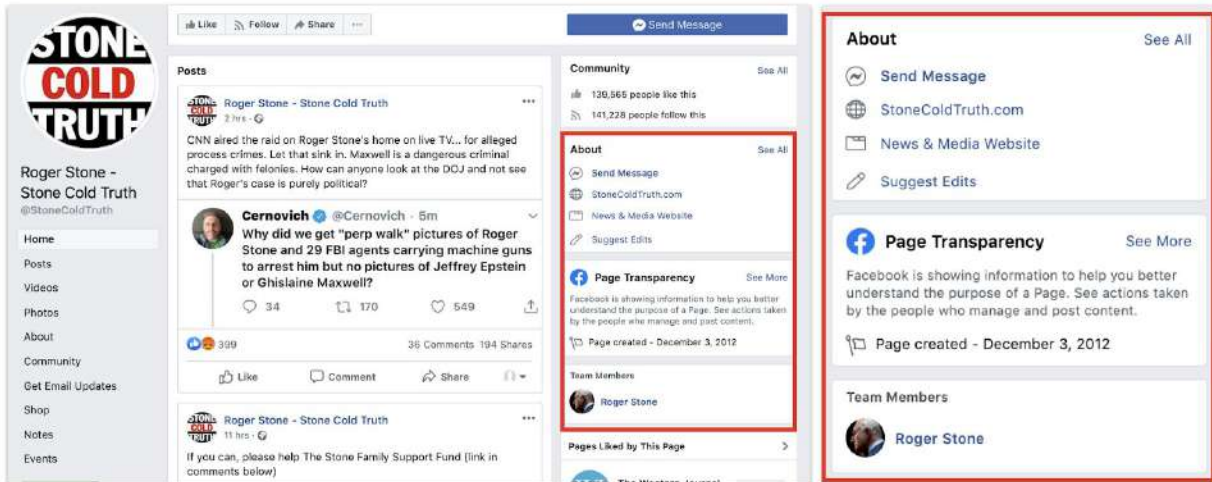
STONE COLD TRUTH

Roger Stone - Stone Cold Truth
@StoneColdTruth

Home
Posts
Videos
Photos
About
Community
Get Email Updates
Shop
Notes
Events

Like
Follow
Share
···

Send Message

Posts

Roger Stone - Stone Cold Truth
2 hrs ·

CNN aired the raid on Roger Stone's home on live TV... for alleged process crimes. Let that sink in. Maxwell is a dangerous criminal charged with felonies. How can anyone look at the DOJ and not see that Roger's case is purely political?

Cernovich @Cernovich · 5m
Why did we get "perp walk" pictures of Roger Stone and 29 FBI agents carrying machine guns to arrest him but no pictures of Jeffrey Epstein or Ghislaine Maxwell?

34 170 549

399
36 Comments 194 Shares

Like
Comment
Share

Roger Stone - Stone Cold Truth
11 hrs ·

If you can, please help The Stone Family Support Fund (link in comments below)

Community
See All
139,565 people like this
141,228 people follow this

About
See All
Send Message
StoneColdTruth.com
News & Media Website
Suggest Edits

Page Transparency
See More
Facebook is showing information to help you better understand the purpose of a Page. See actions taken by the people who manage and post content.
Page created - December 3, 2012

Team Members
Roger Stone

Pages Liked by This Page

The Western Journal

About
See All
Send Message
StoneColdTruth.com
News & Media Website
Suggest Edits

Page Transparency
See More
Facebook is showing information to help you better understand the purpose of a Page. See actions taken by the people who manage and post content.
Page created - December 3, 2012

Team Members
Roger Stone